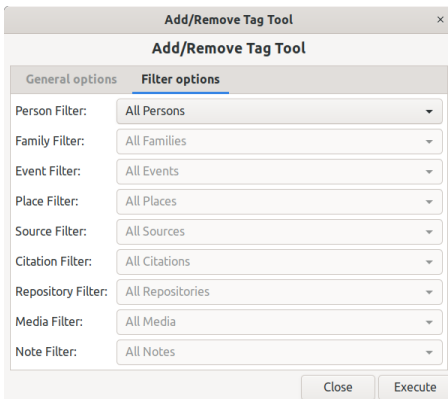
Add/Remove Tag Tool ×

Add/Remove Tag Tool

General options Filter options

Person Filter: All Persons

Family Filter: All Families

Event Filter: All Events

Place Filter: All Places

Source Filter: All Sources

Citation Filter: All Citations

Repository Filter: All Repositories

Media Filter: All Media

Note Filter: All Notes

Close Execute